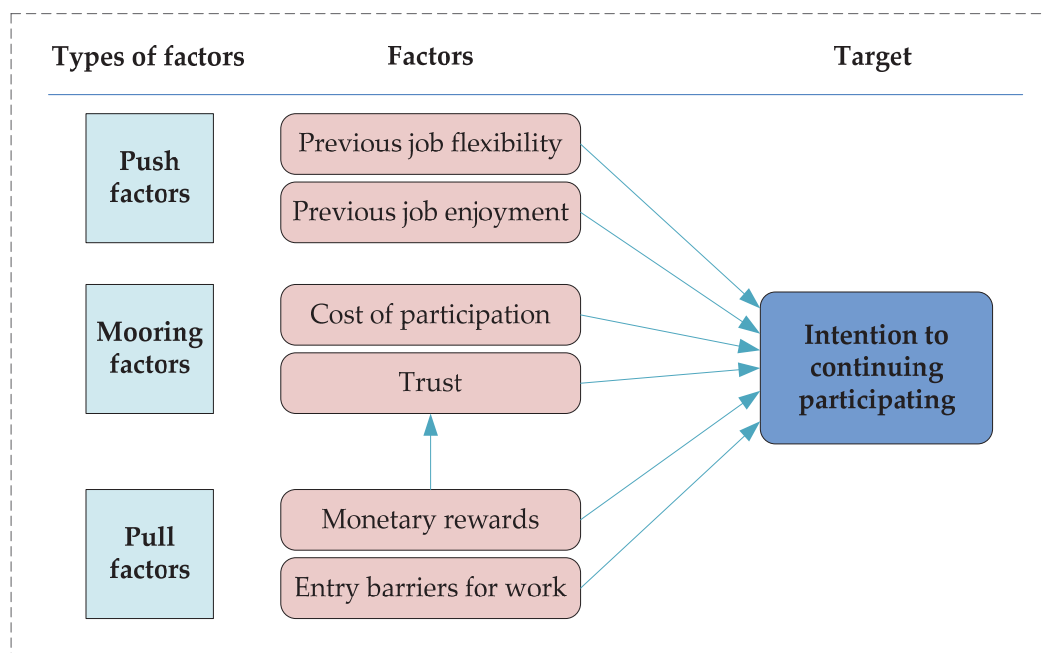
Types of factors

Factors

Target

Push factors

Previous job flexibility

Previous job enjoyment

Mooring factors

Cost of participation

Trust

Intention to continuing participating

Pull factors

Monetary rewards

Entry barriers for work